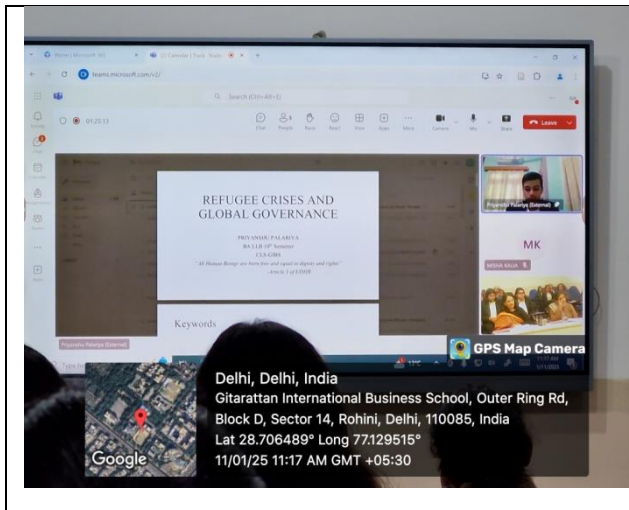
teams.microsoft.com/v2/

Search (Ctrl+Alt+E)

01:23:13

Chat People Raise React View Apps More Camera Mic Share Leave

REFUGEE CRISES AND GLOBAL GOVERNANCE

PRIYANSHU PALARIYA
BA LLB 10th Semester
CLS GIBS
"All Human Beings are born free and equal in dignity and rights"
- Article 1 of UDHR

Keywords

Priyanshu Palariya (External)

Priyanshu Palariya (External)

MK

MEDIA KAUR

GPS Map Camera

Delhi, Delhi, India
Gitarattan International Business School, Outer Ring Rd, Block D, Sector 14, Rohini, Delhi, 110085, India
Lat 28.706489° Long 77.129515°
11/01/25 11:17 AM GMT +05:30

Google